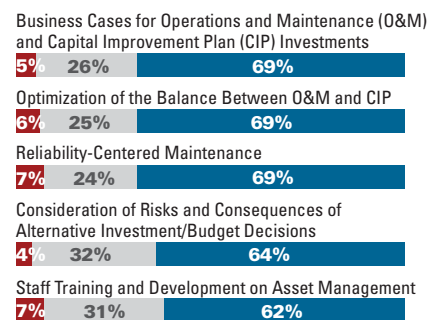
Business Cases for Operations and Maintenance (O&M) and Capital Improvement Plan (CIP) Investments

5% 26% 69%

Optimization of the Balance Between O&M and CIP

6% 25% 69%

Reliability-Centered Maintenance

7% 24% 69%

Consideration of Risks and Consequences of Alternative Investment/Budget Decisions

4% 32% 64%

Staff Training and Development on Asset Management

7% 31% 62%